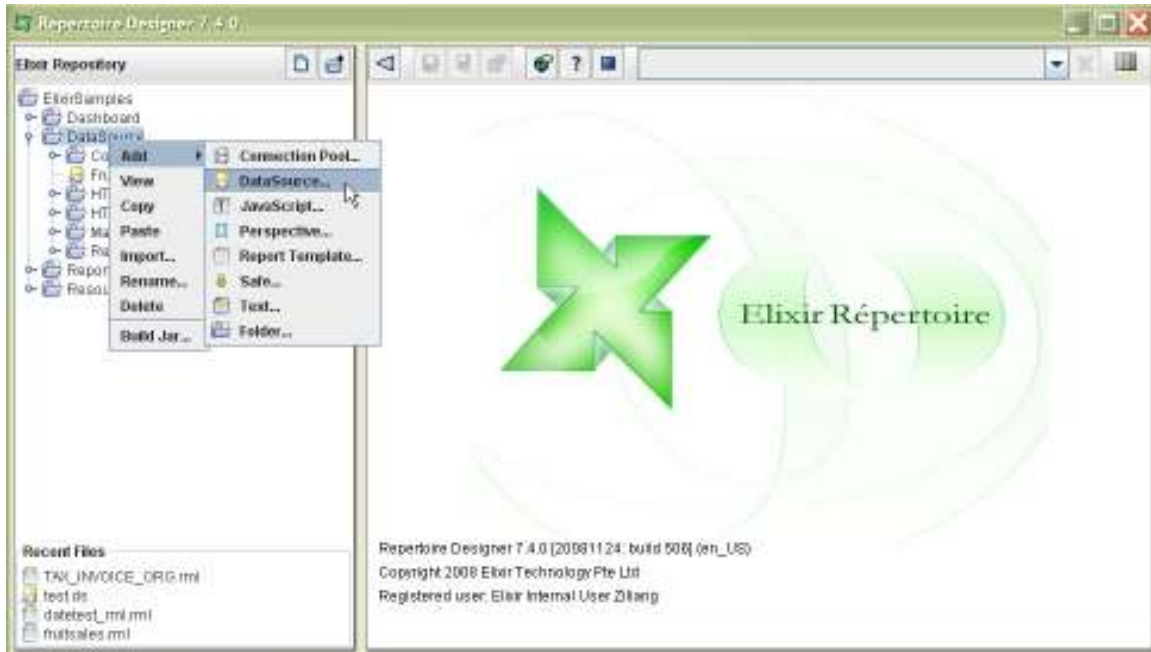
Repertoire Designer 7.4.0

Elixir Repository

ElixirSamples
Dashboard
DataSource
Co
Fr
HT
HT
Ma
Ra
Repor
Resou

Add
View
Copy
Paste
Import...
Rename...
Delete
Build Jar...

Connection Pool...
DataSource...
JavaScript...
Perspective...
Report Template...
Safe...
Text...
Folder...

Elixir Répertoire

Recent Files
TAX_INVOICE_ORG.rml
test.ds
datetest_rml.rml
fruitsales.rml

Repertoire Designer 7.4.0 [20081124: build 508] (en_US)
Copyright 2008 Elixir Technology Pte Ltd
Registered user: Elixir Internal User Zillang